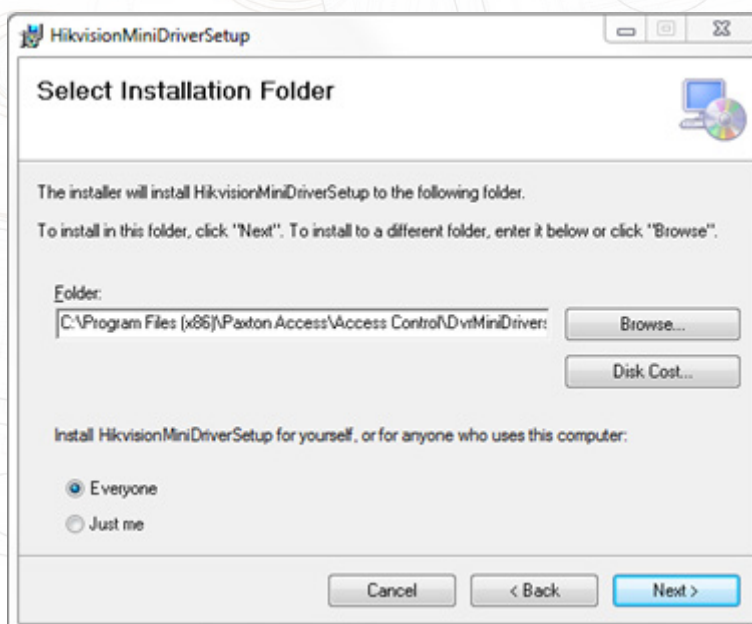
HikvisionMiniDriverSetup

Select Installation Folder

The installer will install HikvisionMiniDriverSetup to the following folder.

To install in this folder, click "Next". To install to a different folder, enter it below or click "Browse".

Folder:

C:\Program Files (x86)\Paxton Access\Access Control\DvrMiniDrivers

Browse...

Disk Cost...

Install HikvisionMiniDriverSetup for yourself, or for anyone who uses this computer:

Everyone

Just me

Cancel

< Back

Next >